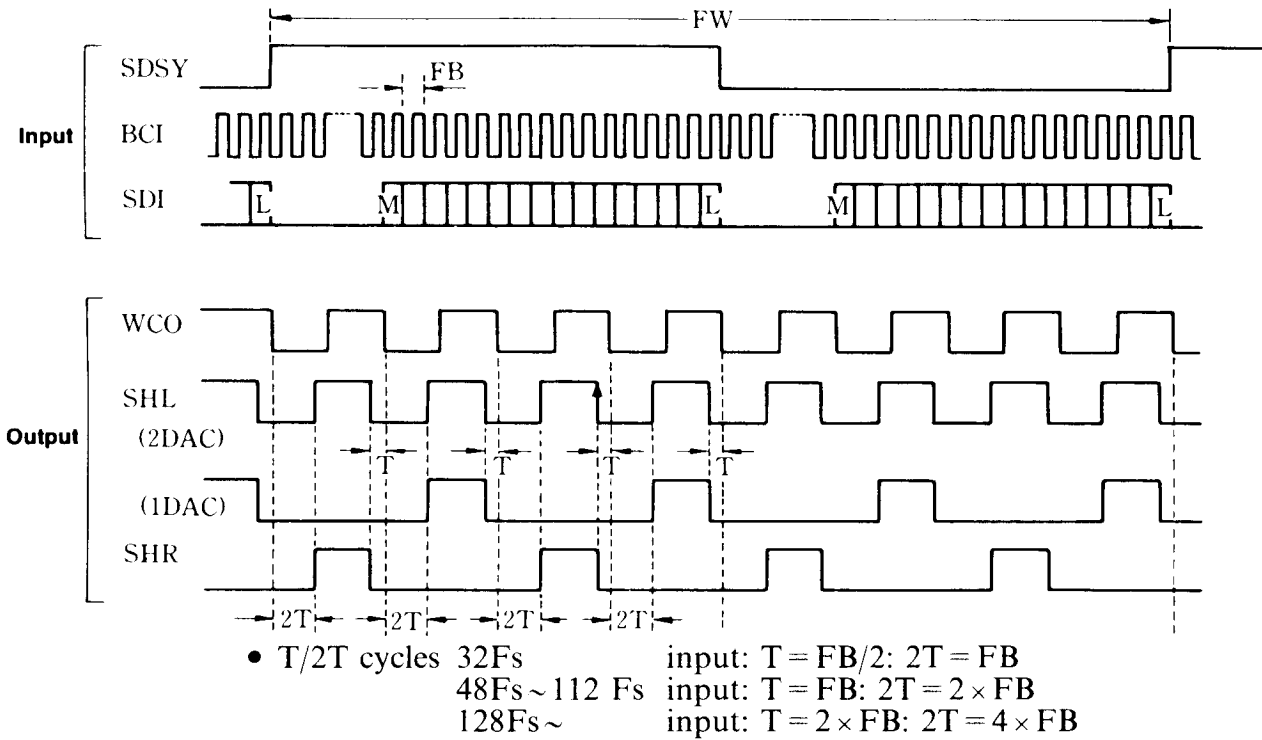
FW

Input

SDSY

FB

BCI

SDI

L

M

L

M

L

Output

WCO

SHL

(2DAC)

T

T

T

T

(1DAC)

SHR

2T

2T

2T

2T

• T/2T cycles 32Fs input: T = FB/2: 2T = FB
48Fs ~ 112 Fs input: T = FB: 2T = 2 × FB
128Fs ~ input: T = 2 × FB: 2T = 4 × FB